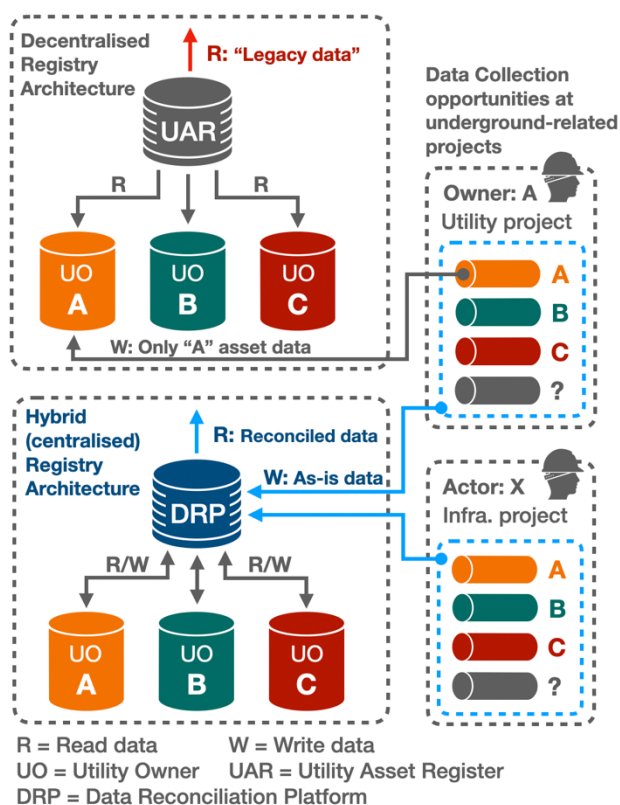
Decentralised Registry Architecture

R: "Legacy data"

UAR

R

R

UO
A

UO
B

UO
C

W: Only "A" asset data

Data Collection opportunities at underground-related projects

Owner: A
Utility project

A
B
C
?

Hybrid (centralised) Registry Architecture

R: Reconciled data

W: As-is data

DRP

R/W

R/W

UO
A

UO
B

UO
C

Actor: X
Infra. project

A
B
C
?

R = Read data
W = Write data
UO = Utility Owner
UAR = Utility Asset Register
DRP = Data Reconciliation Platform